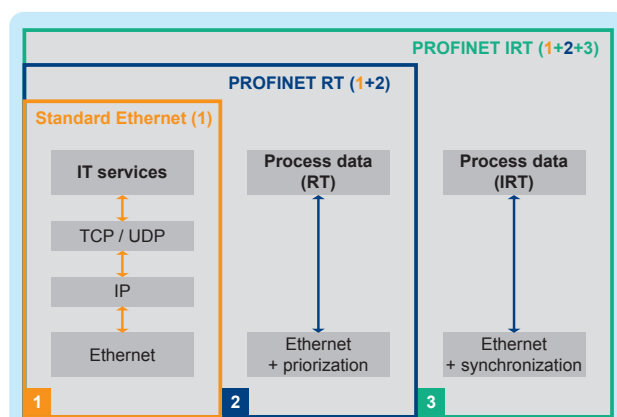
PROFINET IRT (1+2+3)

PROFINET RT (1+2)

Standard Ethernet (1)

IT services

TCP / UDP

IP

Ethernet

Process data (RT)

Ethernet + priorization

Process data (IRT)

Ethernet + synchronization

1

2

3